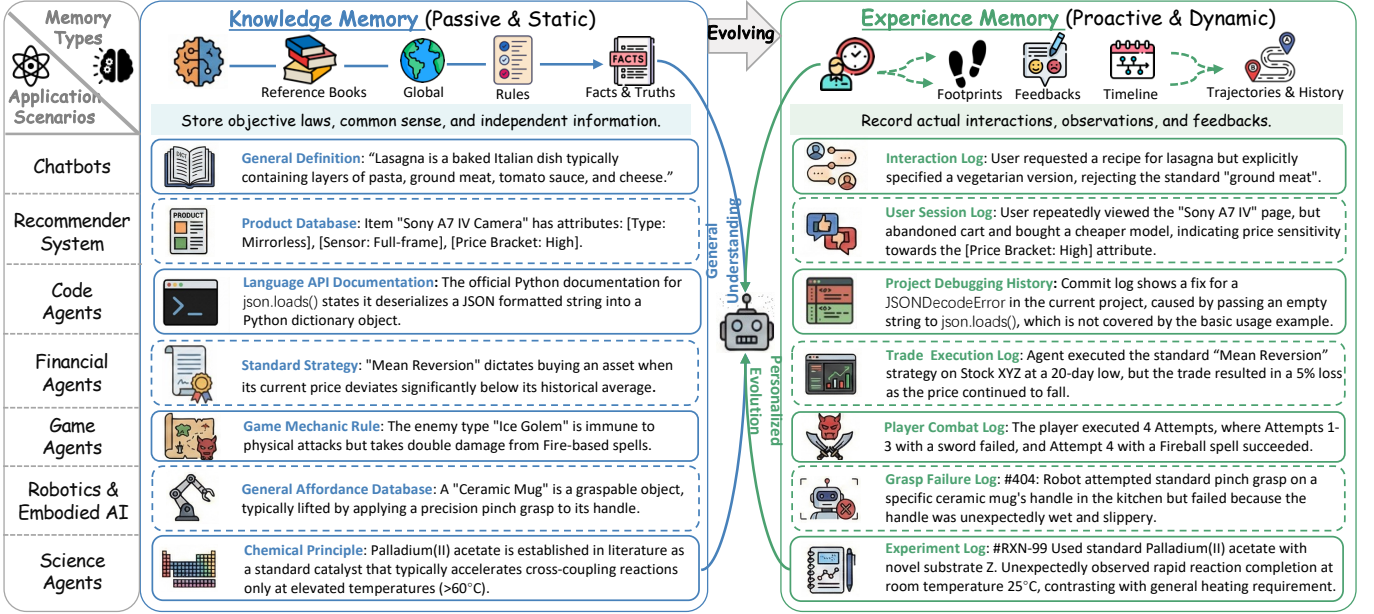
Memory Types

Application Scenarios

Knowledge Memory (Passive & Static)

Reference Books

Global

Rules

FACTS

Facts & Truths

Store objective laws, common sense, and independent information.

Evolving

Experience Memory (Proactive & Dynamic)

Footprints

Feedbacks

Timeline

Trajectories & History

Record actual interactions, observations, and feedbacks.

Chatbots

General Definition: “Lasagna is a baked Italian dish typically containing layers of pasta, ground meat, tomato sauce, and cheese.”

Interaction Log: User requested a recipe for lasagna but explicitly specified a vegetarian version, rejecting the standard "ground meat".

Recommender System

PRODUCT

Product Database: Item "Sony A7 IV Camera" has attributes: [Type: Mirrorless], [Sensor: Full-frame], [Price Bracket: High].

User Session Log: User repeatedly viewed the "Sony A7 IV" page, but abandoned cart and bought a cheaper model, indicating price sensitivity towards the [Price Bracket: High] attribute.

Code Agents

Language API Documentation: The official Python documentation for json.loads() states it deserializes a JSON formatted string into a Python dictionary object.

Project Debugging History: Commit log shows a fix for a JSONDecodeError in the current project, caused by passing an empty string to json.loads(), which is not covered by the basic usage example.

General Understanding

Personalized Evolution

Financial Agents

Standard Strategy: "Mean Reversion" dictates buying an asset when its current price deviates significantly below its historical average.

Trade Execution Log: Agent executed the standard “Mean Reversion” strategy on Stock XYZ at a 20-day low, but the trade resulted in a 5% loss as the price continued to fall.

Game Agents

Game Mechanic Rule: The enemy type "Ice Golem" is immune to physical attacks but takes double damage from Fire-based spells.

Player Combat Log: The player executed 4 Attempts, where Attempts 1-3 with a sword failed, and Attempt 4 with a Fireball spell succeeded.

Robotics & Embodied AI

General Affordance Database: A "Ceramic Mug" is a graspable object, typically lifted by applying a precision pinch grasp to its handle.

Grasp Failure Log: #404: Robot attempted standard pinch grasp on a specific ceramic mug's handle in the kitchen but failed because the handle was unexpectedly wet and slippery.

Science Agents

Chemical Principle: Palladium(II) acetate is established in literature as a standard catalyst that typically accelerates cross-coupling reactions only at elevated temperatures (>60°C).

Experiment Log: #RXN-99 Used standard Palladium(II) acetate with novel substrate Z. Unexpectedly observed rapid reaction completion at room temperature 25°C, contrasting with general heating requirement.